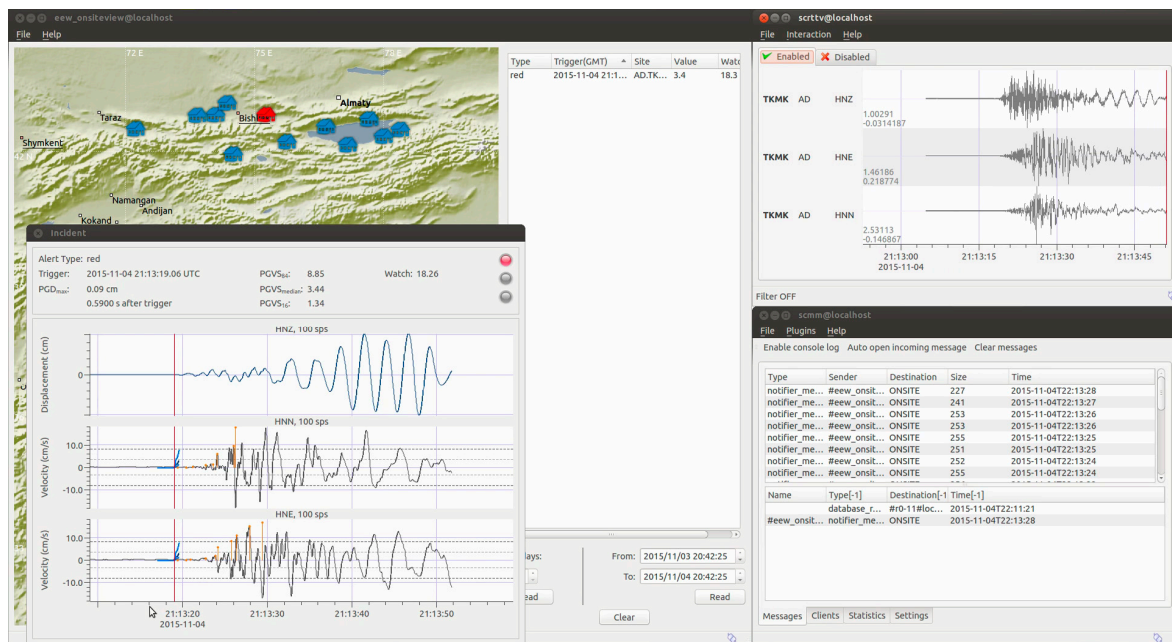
eew_onsiteview@localhost
File Help
72 E
75 E
78 E
Taraz
Bishkek
Almaty
Shymkent
Namangan
Andijan
Kokand

| Type | Trigger(GMT) | Site | Value | Watc |
|---|---|---|---|---|
| red | 2015-11-04 21:1... | AD.TK... | 3.4 | 18.3 |

Incident
Alert Type: red
Trigger: 2015-11-04 21:13:19.06 UTC
PGD$_{max}$: 0.09 cm
0.5900 s after trigger
PGVS$_{84}$: 8.85
PGVS$_{median}$: 3.44
PGVS$_{16}$: 1.34
Watch: 18.26

HNZ, 100 sps
Displacement (cm)
0
HNN, 100 sps
Velocity (cm/s)
10.0
0
-10.0
HNE, 100 sps
Velocity (cm/s)
10.0
0
-10.0
21:13:20
2015-11-04
21:13:30
21:13:40
21:13:50

days:
From: 2015/11/03 20:42:25
To: 2015/11/04 20:42:25
Read
Read
Clear

scrttv@localhost
File Interaction Help
Enabled Disabled
TKMK AD HNZ
1.00291
-0.0314187
TKMK AD HNE
1.46186
0.218774
TKMK AD HNN
2.53113
-0.146867
21:13:00
2015-11-04
21:13:15
21:13:30
21:13:45
Filter OFF

scmm@localhost
File Plugins Help
Enable console log Auto open incoming message Clear messages

| Type | Sender | Destination | Size | Time |
|---|---|---|---|---|
| notifier_me... | #eew_onsit... | ONSITE | 227 | 2015-11-04T22:13:28 |
| notifier_me... | #eew_onsit... | ONSITE | 241 | 2015-11-04T22:13:27 |
| notifier_me... | #eew_onsit... | ONSITE | 253 | 2015-11-04T22:13:26 |
| notifier_me... | #eew_onsit... | ONSITE | 253 | 2015-11-04T22:13:26 |
| notifier_me... | #eew_onsit... | ONSITE | 255 | 2015-11-04T22:13:25 |
| notifier_me... | #eew_onsit... | ONSITE | 251 | 2015-11-04T22:13:25 |
| notifier_me... | #eew_onsit... | ONSITE | 252 | 2015-11-04T22:13:24 |
| notifier_me... | #eew_onsit... | ONSITE | 255 | 2015-11-04T22:13:24 |

| Name | Type[-1] | Destination[-1 | Time[-1] |
|---|---|---|---|
| | database_r... | #r0-11#loc... | 2015-11-04T22:11:21 |
| #eew_onsit... | notifier_me... | ONSITE | 2015-11-04T22:13:28 |

Messages Clients Statistics Settings